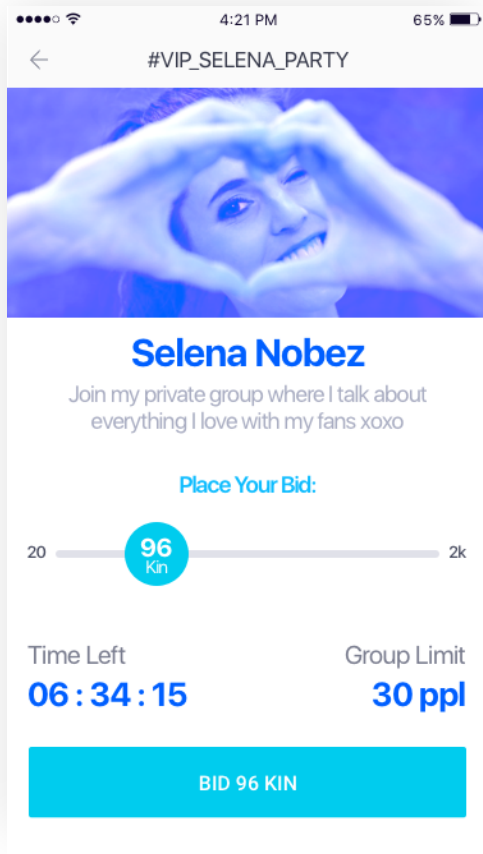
4:21 PM 65%

#VIP_SELENA_PARTY

Selena Nobez

Join my private group where I talk about everything I love with my fans xoxo

Place Your Bid:

20 96 Kin 2k

Time Left
06 : 34 : 15

Group Limit
30 ppl

BID 96 KIN